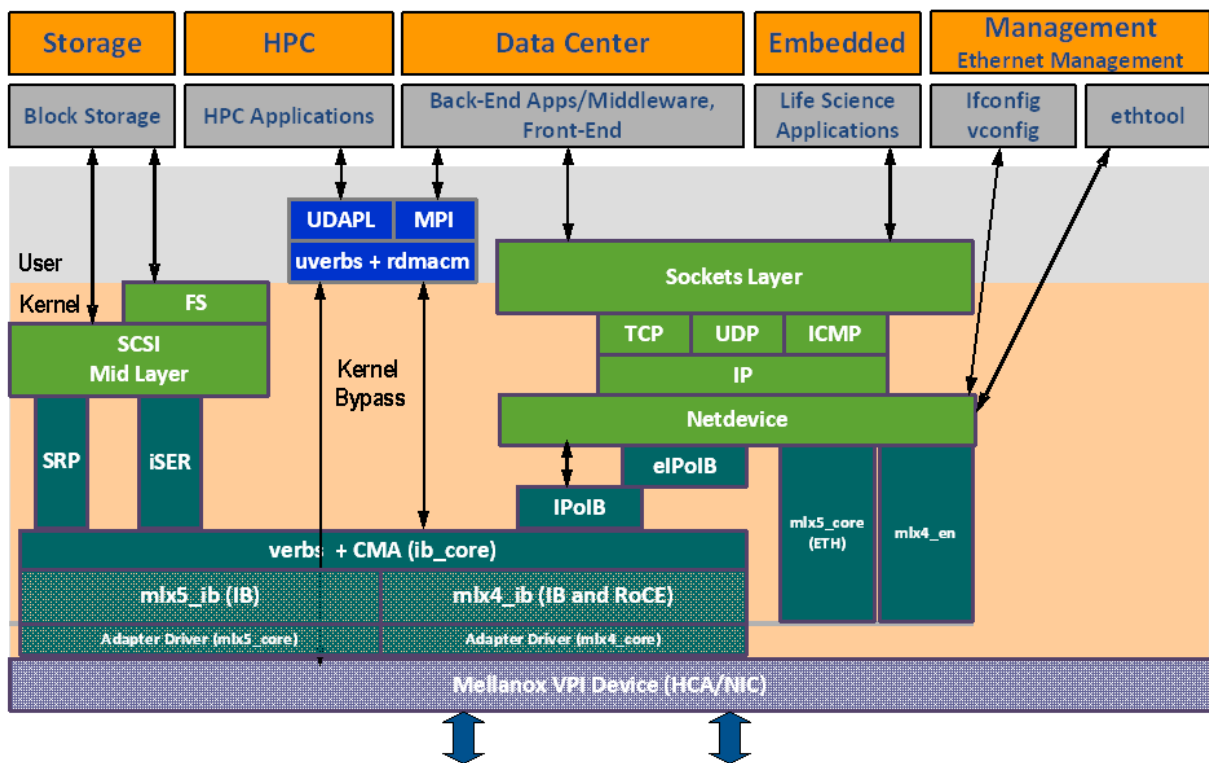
Storage

HPC

Data Center

Embedded

Management
Ethernet Management

Block Storage

HPC Applications

Back-End Apps/Middleware, Front-End

Life Science Applications

Ifconfig
vconfig

ethtool

UDAPL

MPI

uverbs + rdmacm

User

Kernel

FS

Sockets Layer

SCSI
Mid Layer

TCP

UDP

ICMP

IP

Kernel
Bypass

Netdevice

SRP

iSER

eIPoIB

IPoIB

verbs + CMA (ib_core)

mlx5_core
(ETH)

mlx4_en

mlx5_ib (IB)

mlx4_ib (IB and RoCE)

Adapter Driver (mlx5_core)

Adapter Driver (mlx4_core)

Mellanox VPI Device (HCA/NIC)